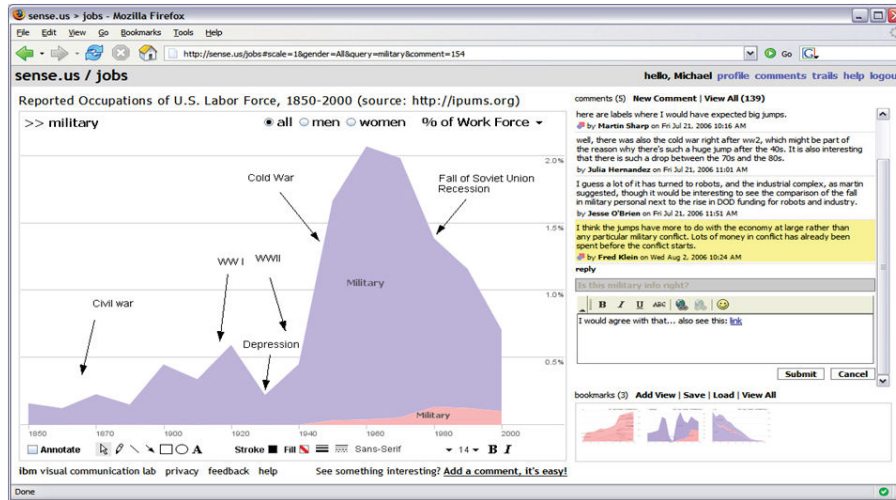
sense.us > jobs - Mozilla Firefox

File Edit View Go Bookmarks Tools Help

http://sense.us/jobs#scale=1&gender=All&query=military&comment=154

Go

sense.us / jobs

hello, Michael profile comments trails help logout

Reported Occupations of U.S. Labor Force, 1850-2000 (source: http://ipums.org)

>> military

all men women

% of Work Force

2.0%

1.5%

1.0%

0.5%

Cold War

Fall of Soviet Union Recession

WW I

WWII

Civil war

Depression

Military

Military

1850 1870 1900 1920 1940 1960 1980 2000

Annotate

Stroke Fill Sans-Serif 14 B I

ibm visual communication lab privacy feedback help

See something interesting? Add a comment, it's easy!

comments (5) New Comment | View All (139)

here are labels where I would have expected big jumps.

by Martin Sharp on Fri Jul 21, 2006 10:16 AM

well, there was also the cold war right after ww2, which might be part of the reason why there's such a huge jump after the 40s. It is also interesting that there is such a drop between the 70s and the 80s.

by Julia Hernandez on Fri Jul 21, 2006 11:01 AM

I guess a lot of it has turned to robots, and the industrial complex, as martin suggested, though it would be interesting to see the comparison of the fall in military personal next to the rise in DOD funding for robots and industry.

by Jesse O'Brien on Fri Jul 21, 2006 11:51 AM

I think the jumps have more to do with the economy at large rather than any particular military conflict. Lots of money in conflict has already been spent before the conflict starts.

by Fred Klein on Wed Aug 2, 2006 10:24 AM

reply

Is this military info right?

B I U ABC

I would agree with that... also see this: link

Submit Cancel

bookmarks (3) Add View | Save | Load | View All

Done